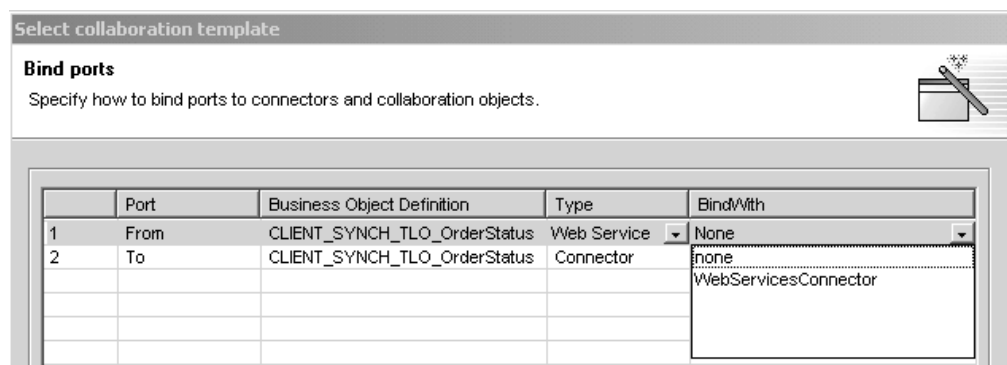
Select collaboration template

Bind ports

Specify how to bind ports to connectors and collaboration objects.

| | Port | Business Object Definition | Type | BindWith |
|---|---|---|---|---|
| 1 | From | CLIENT_SYNCH_TLO_OrderStatus | Web Service | None |
| 2 | To | CLIENT_SYNCH_TLO_OrderStatus | Connector | none |
| | | | | WebServicesConnector |